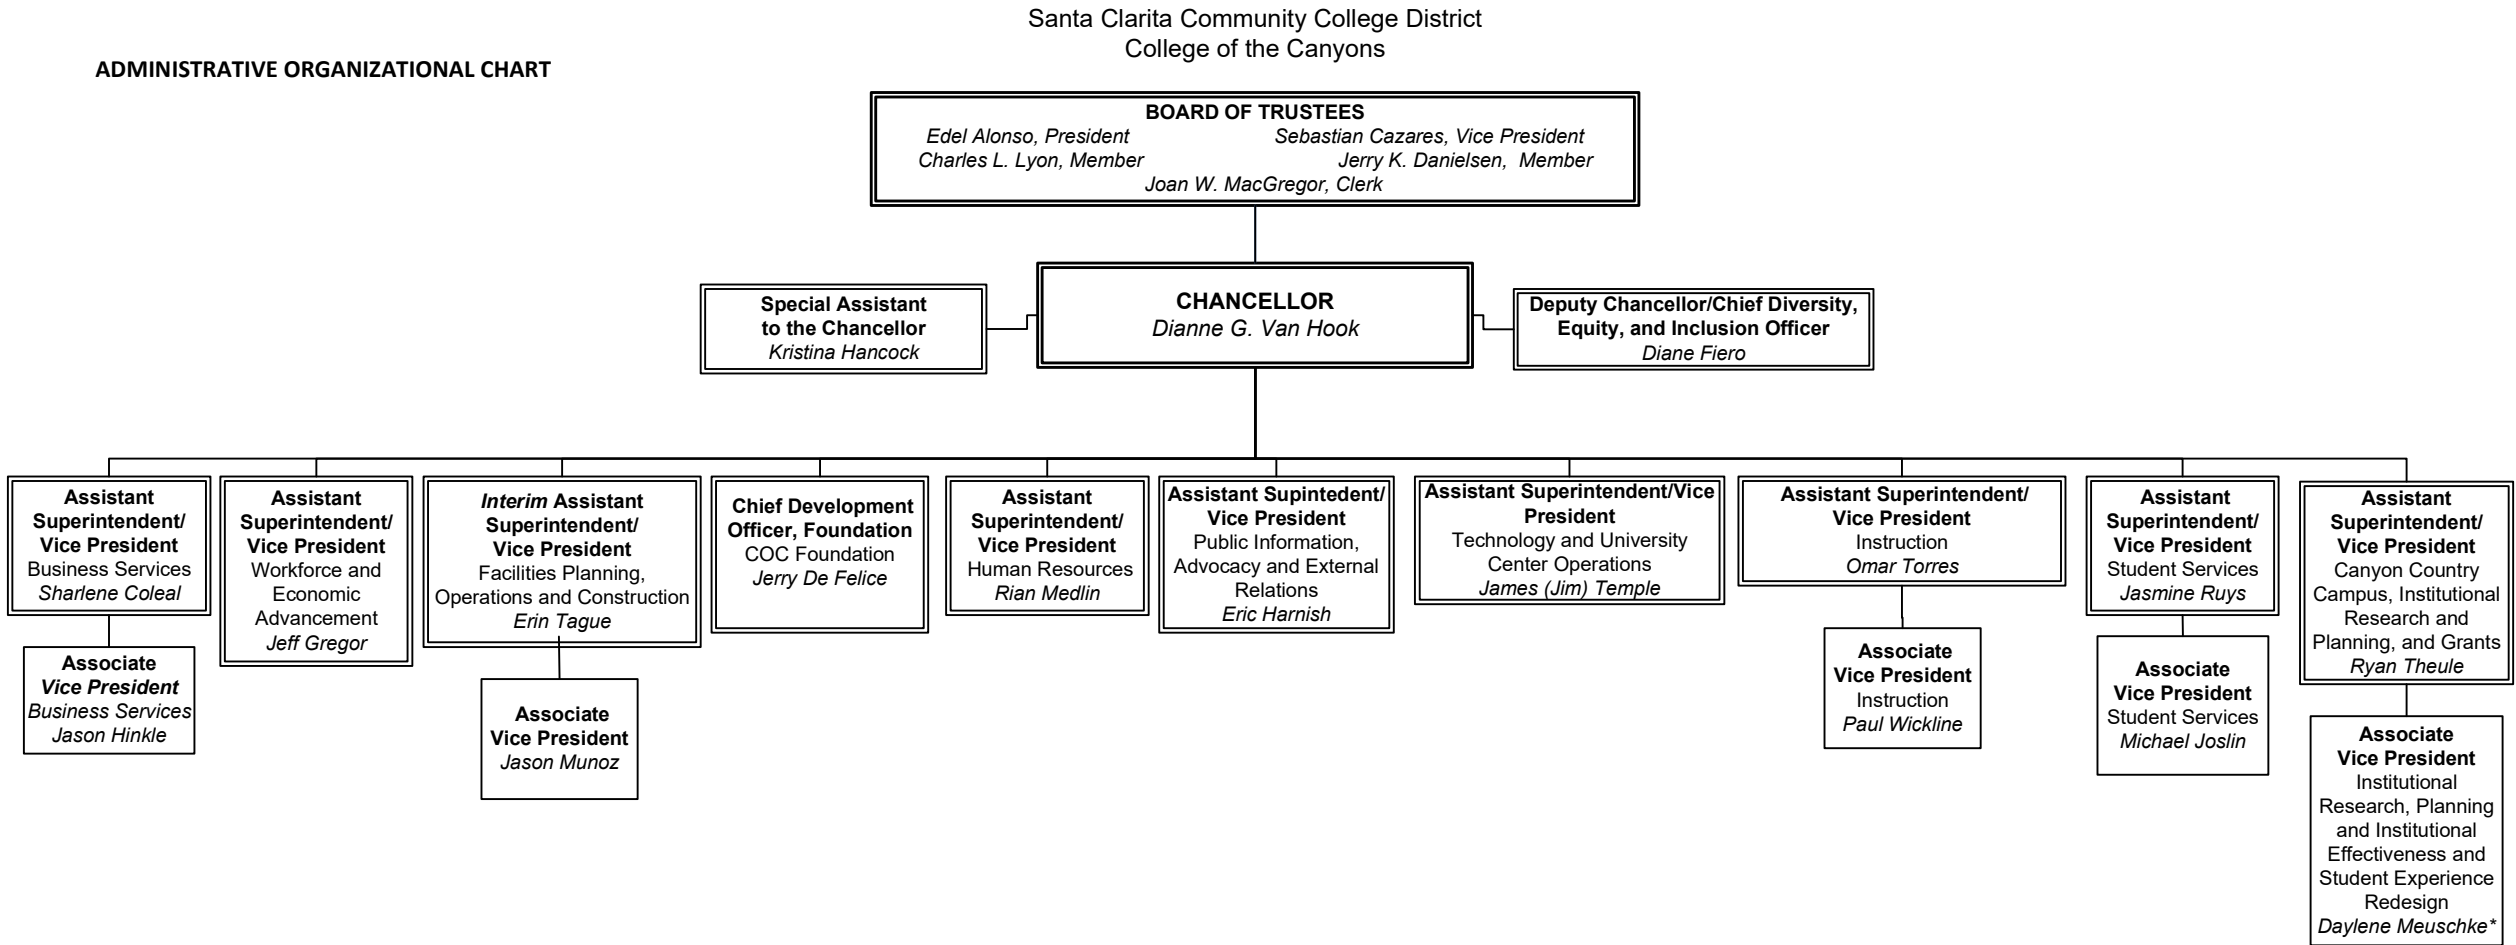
Santa Clarita Community College District
College of the Canyons

ADMINISTRATIVE ORGANIZATIONAL CHART

BOARD OF TRUSTEES
Edel Alonso, President
Sebastian Cazares, Vice President
Charles L. Lyon, Member
Jerry K. Danielsen, Member
Joan W. MacGregor, Clerk

Special Assistant to the Chancellor
Kristina Hancock

CHANCELLOR
Dianne G. Van Hook

Deputy Chancellor/Chief Diversity, Equity, and Inclusion Officer
Diane Fiero

Assistant Superintendent/ Vice President
Business Services
Sharlene Coleal

Associate Vice President
Business Services
Jason Hinkle

Assistant Superintendent/ Vice President
Workforce and Economic Advancement
Jeff Gregor

Interim Assistant Superintendent/ Vice President
Facilities Planning, Operations and Construction
Erin Tague

Associate Vice President
Jason Munoz

Chief Development Officer, Foundation
COC Foundation
Jerry De Felice

Assistant Superintendent/ Vice President
Human Resources
Rian Medlin

Assistant Supintedent/ Vice President
Public Information, Advocacy and External Relations
Eric Harnish

Assistant Superintendent/Vice President
Technology and University Center Operations
James (Jim) Temple

Assistant Superintendent/ Vice President
Instruction
Omar Torres

Associate Vice President
Instruction
Paul Wickline

Assistant Superintendent/ Vice President
Student Services
Jasmine Ruys

Associate Vice President
Student Services
Michael Joslin

Assistant Superintendent/ Vice President
Canyon Country Campus, Institutional Research and Planning, and Grants
Ryan Theule

Associate Vice President
Institutional Research, Planning and Institutional Effectiveness and Student Experience Redesign
Daylene Meuschke*